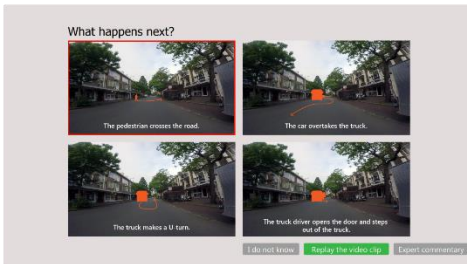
What happens next?

The pedestrian crosses the road.

The car overtakes the truck.

The truck makes a U turn.

The truck driver opens the door and steps out of the truck.

I do not know

Replay the video clip

Expert commentary